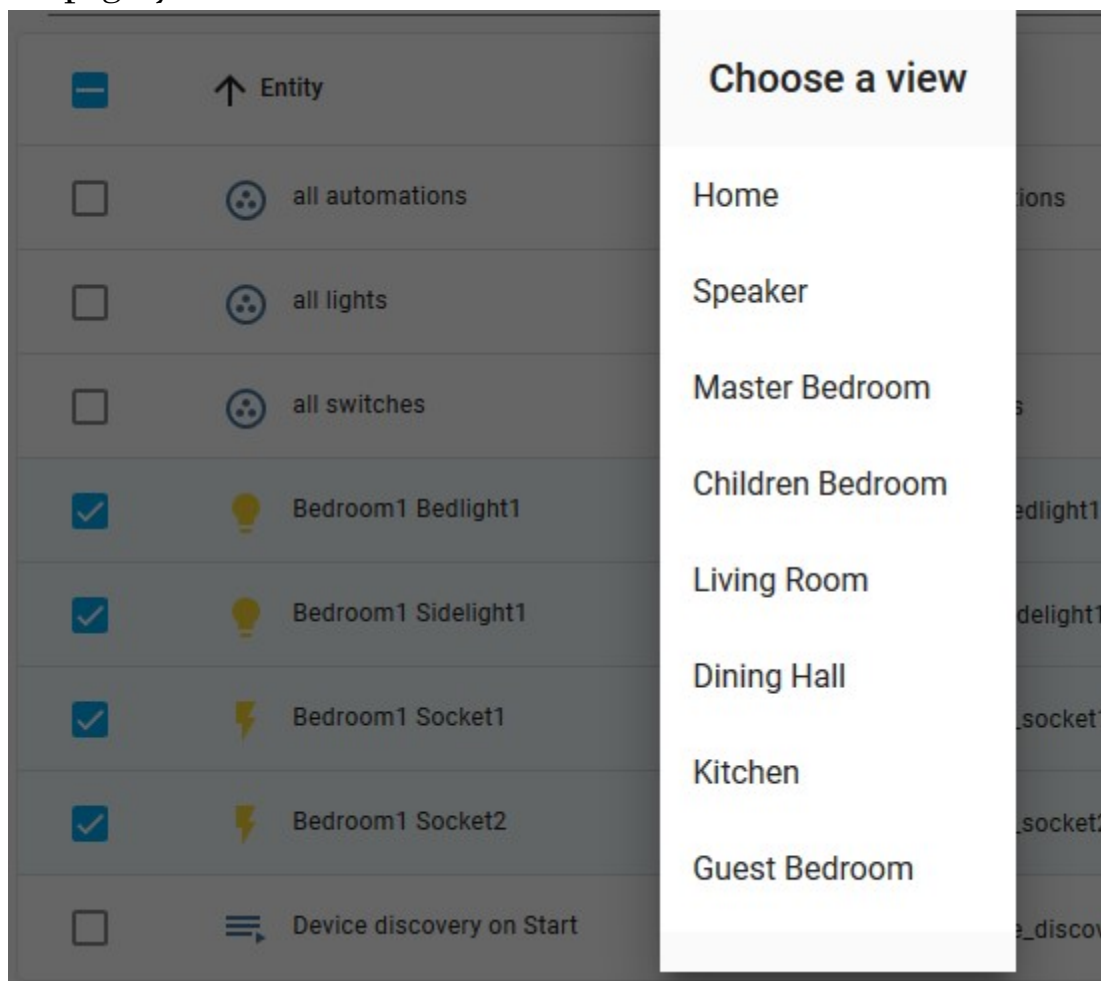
Entity

all automations

all lights

all switches

Bedroom1 Bedlight1

Bedroom1 Sidelight1

Bedroom1 Socket1

Bedroom1 Socket2

Device discovery on Start

ions

s

edlight1

delight1

_socket

_socket2

e_disco

Choose a view

Home

Speaker

Master Bedroom

Children Bedroom

Living Room

Dining Hall

Kitchen

Guest Bedroom